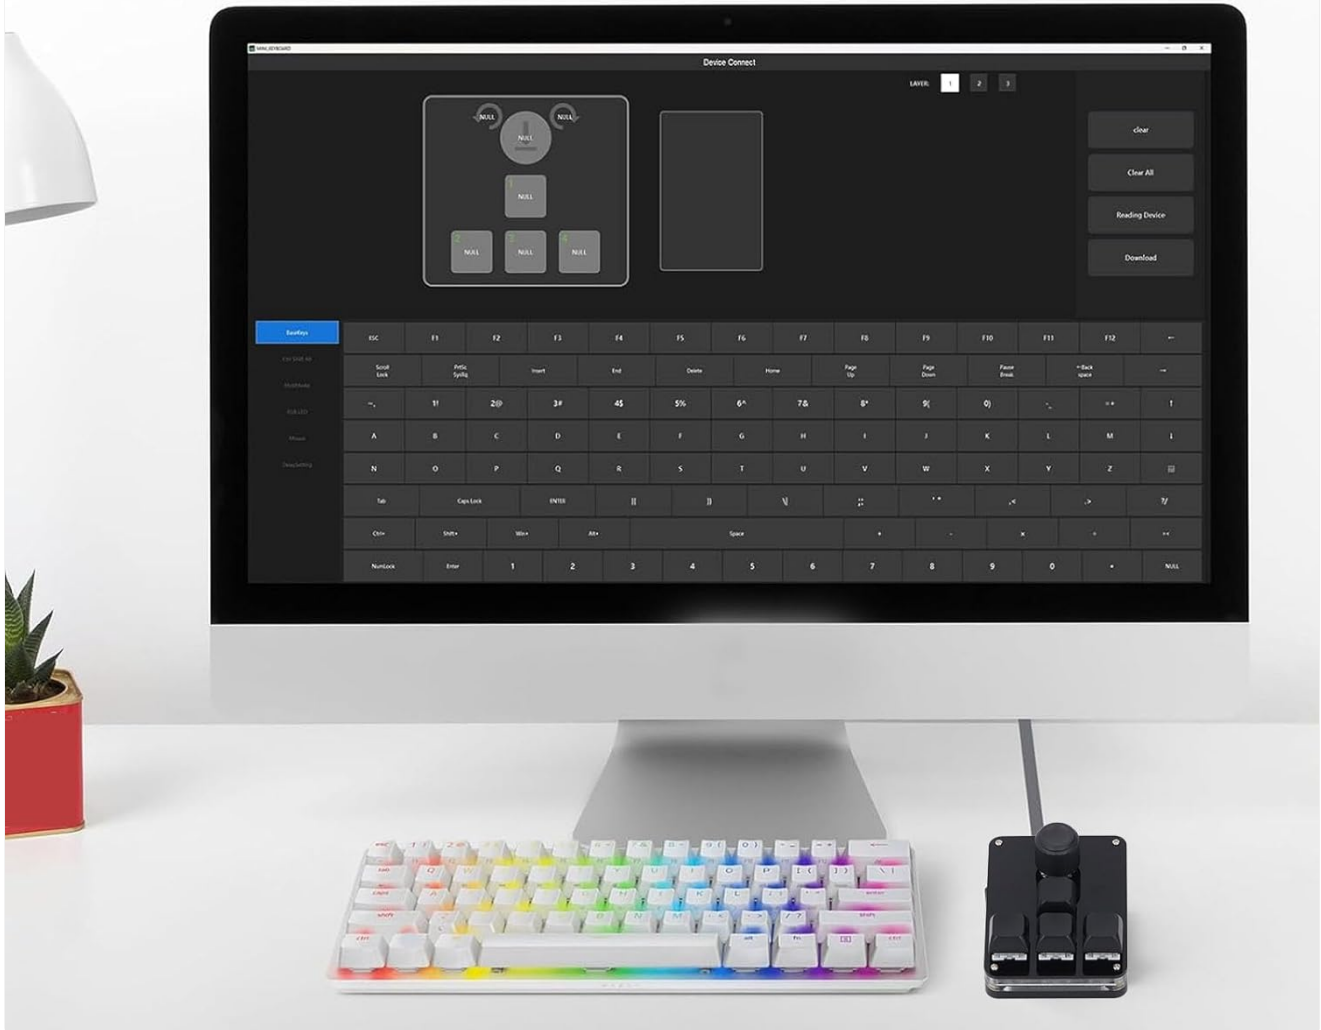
MINI_KEYBOARD

Device Connect

LAYER: 1 2 3

NULL NULL
NULL
1 NULL
2 NULL 3 NULL 4 NULL

clear
Clear All
Reading Device
Download

BasKeys
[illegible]
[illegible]
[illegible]
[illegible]
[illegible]

| ESC | F1 | F2 | F3 | F4 | F5 | F6 | F7 | F8 | F9 | F10 | F11 | F12 | ← |
|---|---|---|---|---|---|---|---|---|---|---|---|---|---|
| Scroll Lock | PrtSc SysRq | Insert | End | Delete | Home | Page Up | Page Down | Pause Break | ←Back space | → | | | |
| ~\` | 1! | 2@ | 3# | 4$ | 5% | 6^ | 7& | 8* | 9( | 0) | -_ | =+ | ↑ |
| A | B | C | D | E | F | G | H | I | J | K | L | M | ↓ |
| N | O | P | Q | R | S | T | U | V | W | X | Y | Z | |
| Tab | Caps Lock | ENTER | [{ | ]} | \| | ;: | '" | ,< | .> | /? | | | |
| Ctrl | Shift | Win | Alt | Space | + | - | * | / | ⇤ | | | | |
| NumLock | Enter | 1 | 2 | 3 | 4 | 5 | 6 | 7 | 8 | 9 | 0 | . | NULL |